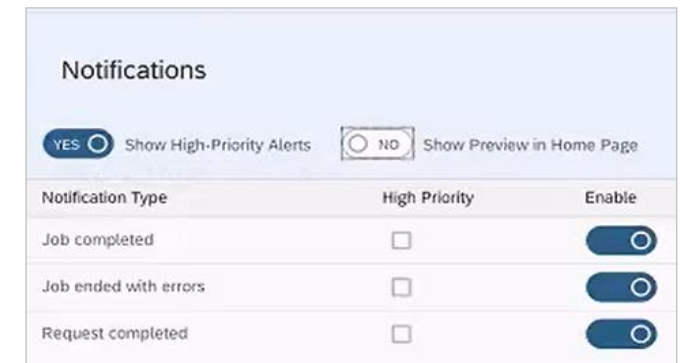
Notifications

YES Show High-Priority Alerts NO Show Preview in Home Page

| Notification Type | High Priority | Enable |
|---|---|---|
| Job completed | ☐ | |
| Job ended with errors | ☐ | |
| Request completed | ☐ | |